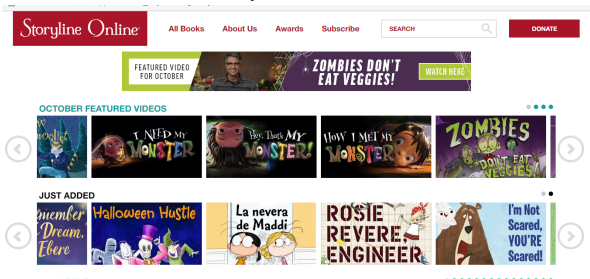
Storyline Online

All Books About Us Awards Subscribe SEARCH DONATE

FEATURED VIDEO FOR OCTOBER ZOMBIES DON'T EAT VEGGIES! WATCH HERE

OCTOBER FEATURED VIDEOS

I NEED MY MONSTER

Hey, That's MY MONSTER!

HOW I MET MY MONSTER

ZOMBIES DON'T EAT VEGGIES

JUST ADDED

member Dream, Ebere

Halloween Hustle

La nevera de Maddi

ROSIE REVERE, ENGINEER

I'm Not Scared, YOU'RE Scared!